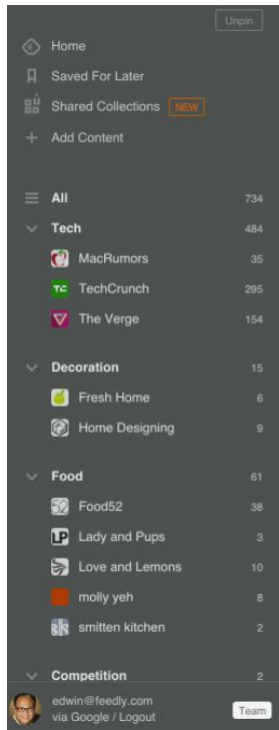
Unpin

Home
Saved For Later
Shared Collections NEW
Add Content

All 734
Tech 484
MacRumors 35
TC TechCrunch 295
The Verge 154

Decoration 15
Fresh Home 6
Home Designing 9

Food 61
Food52 38
LP Lady and Pups 3
Love and Lemons 10
molly yeh 8
smitten kitchen 2

Competition 2
edwin@feedly.com
via Google / Logout
Team